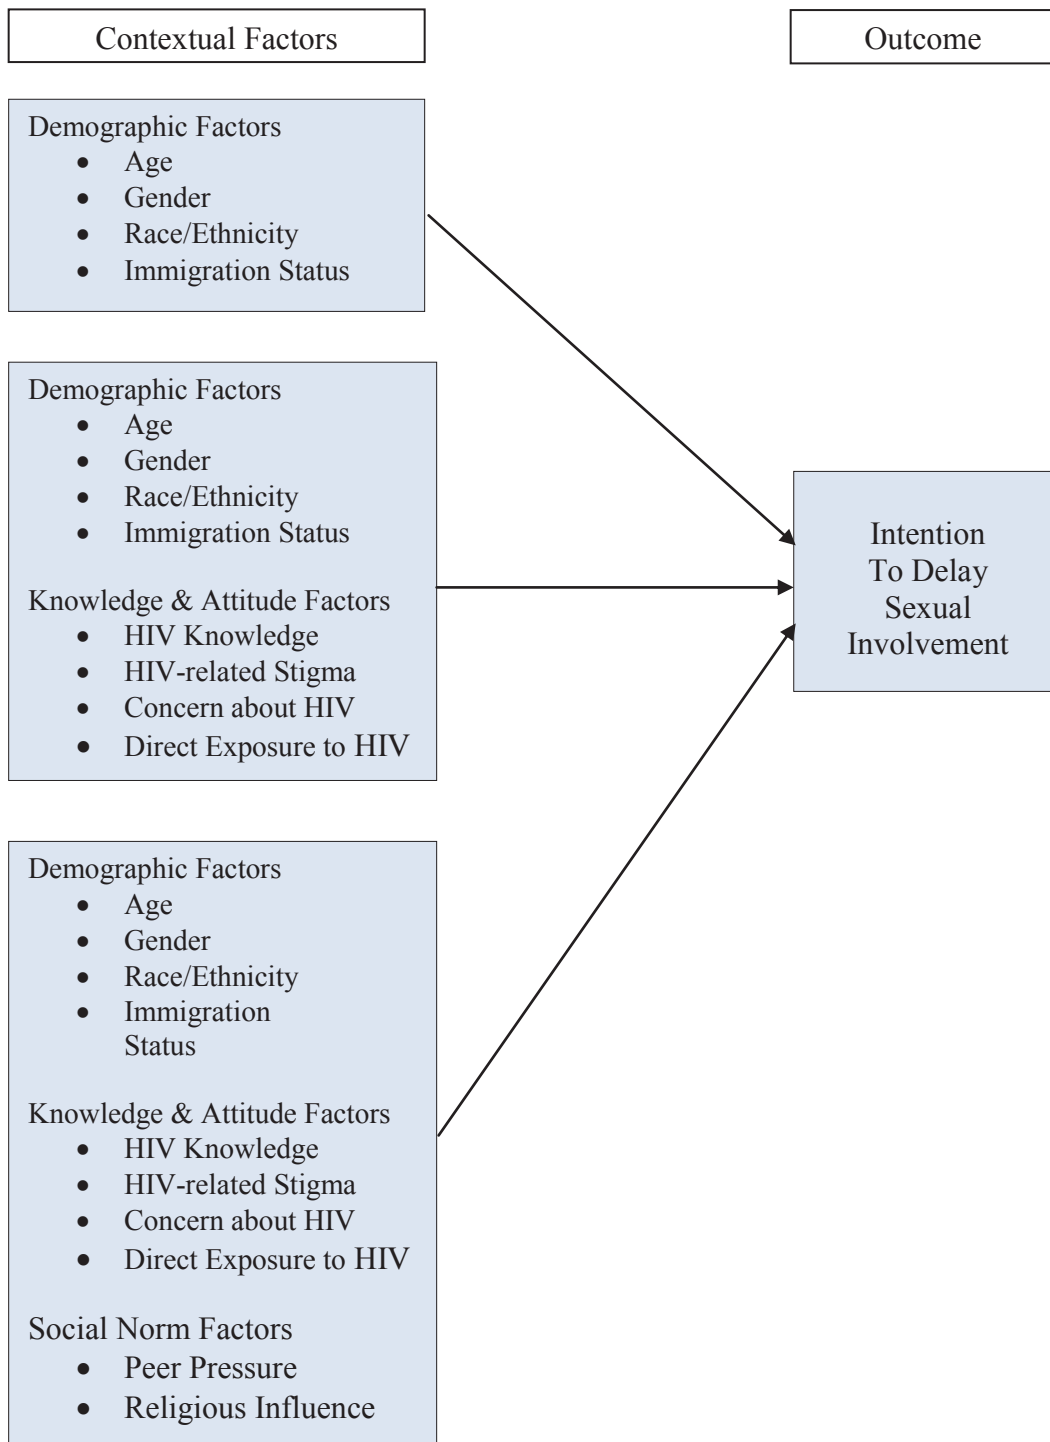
Contextual Factors

Outcome

Demographic Factors
- Age
- Gender
- Race/Ethnicity
- Immigration Status

Demographic Factors
- Age
- Gender
- Race/Ethnicity
- Immigration Status

Knowledge & Attitude Factors
- HIV Knowledge
- HIV-related Stigma
- Concern about HIV
- Direct Exposure to HIV

Intention To Delay Sexual Involvement

Demographic Factors
- Age
- Gender
- Race/Ethnicity
- Immigration Status

Knowledge & Attitude Factors
- HIV Knowledge
- HIV-related Stigma
- Concern about HIV
- Direct Exposure to HIV

Social Norm Factors
- Peer Pressure
- Religious Influence